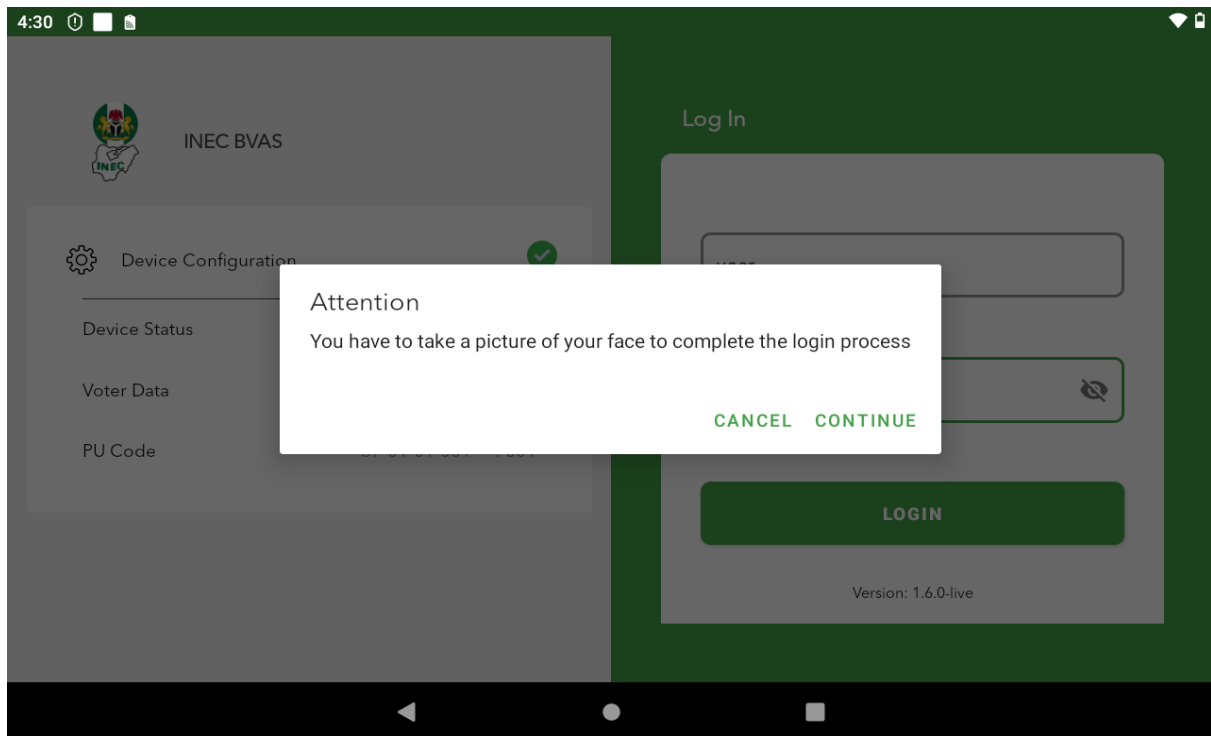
4:30

INEC

INEC BVAS

Device Configuration

Device Status

Voter Data

PU Code

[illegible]

Log In

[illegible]

Attention

You have to take a picture of your face to complete the login process

CANCEL CONTINUE

LOGIN

Version: 1.6.0-live